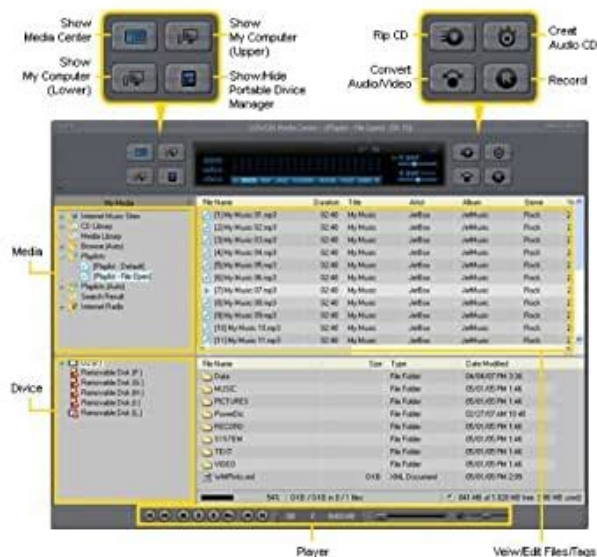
Show Media Center

Show My Computer (Upper)

Show My Computer (Lower)

Show/Hide Portable Divice Manager

Rip CD

Creat Audio CD

Convert Audio/Video

Record

Media

Divice

Player

Veiw/Edit Files/Tags

My Media

Internet Music Sites
CD Library
Media Library
Browse (Auto)
Playlists
[Playlist - Default]
[Playlist - File Open]
Playlists (Auto)
Search Result
Internet Radio

| File Name | Duration | Title | Artist | Album | Genre |
|---|---|---|---|---|---|
| [1] My Music 01.mp3 | 02:46 | My Music | JetBox | JetMusic | Rock |
| [2] My Music 02.mp3 | 02:46 | My Music | JetBox | JetMusic | Rock |
| [3] My Music 03.mp3 | 02:46 | My Music | JetBox | JetMusic | Rock |
| [4] My Music 04.mp3 | 02:46 | My Music | JetBox | JetMusic | Rock |
| [5] My Music 05.mp3 | 02:46 | My Music | JetBox | JetMusic | Rock |
| [6] My Music 06.mp3 | 02:46 | My Music | JetBox | JetMusic | Rock |
| [7] My Music 07.mp3 | 02:46 | My Music | JetBox | JetMusic | Rock |
| [8] My Music 08.mp3 | 02:46 | My Music | JetBox | JetMusic | Rock |
| [9] My Music 09.mp3 | 02:46 | My Music | JetBox | JetMusic | Rock |
| [10] My Music 10.mp3 | 02:46 | My Music | JetBox | JetMusic | Rock |
| [11] My Music 11.mp3 | 02:46 | My Music | JetBox | JetMusic | Rock |

Removable Disk (F:)
Removable Disk (G:)
Removable Disk (H:)
Removable Disk (I:)
Removable Disk (L:)

| File Name | Size | Type | Date Modified |
|---|---|---|---|
| Data | | File Folder | 04/04/07 PM 3:36 |
| MUSIC | | File Folder | 05/01/05 PM 1:46 |
| PICTURES | | File Folder | 05/01/05 PM 1:46 |
| PowerDic | | File Folder | 02/27/07 AM 10:46 |
| RECORD | | File Folder | 05/01/05 PM 1:46 |
| SYSTEM | | File Folder | 05/01/05 PM 1:46 |
| TEXT | | File Folder | 05/01/05 PM 1:46 |
| VIDEO | | File Folder | 05/01/05 PM 1:46 |
| WMPInfo.xml | 0 KB | XML Document | 05/01/05 PM 2:05 |